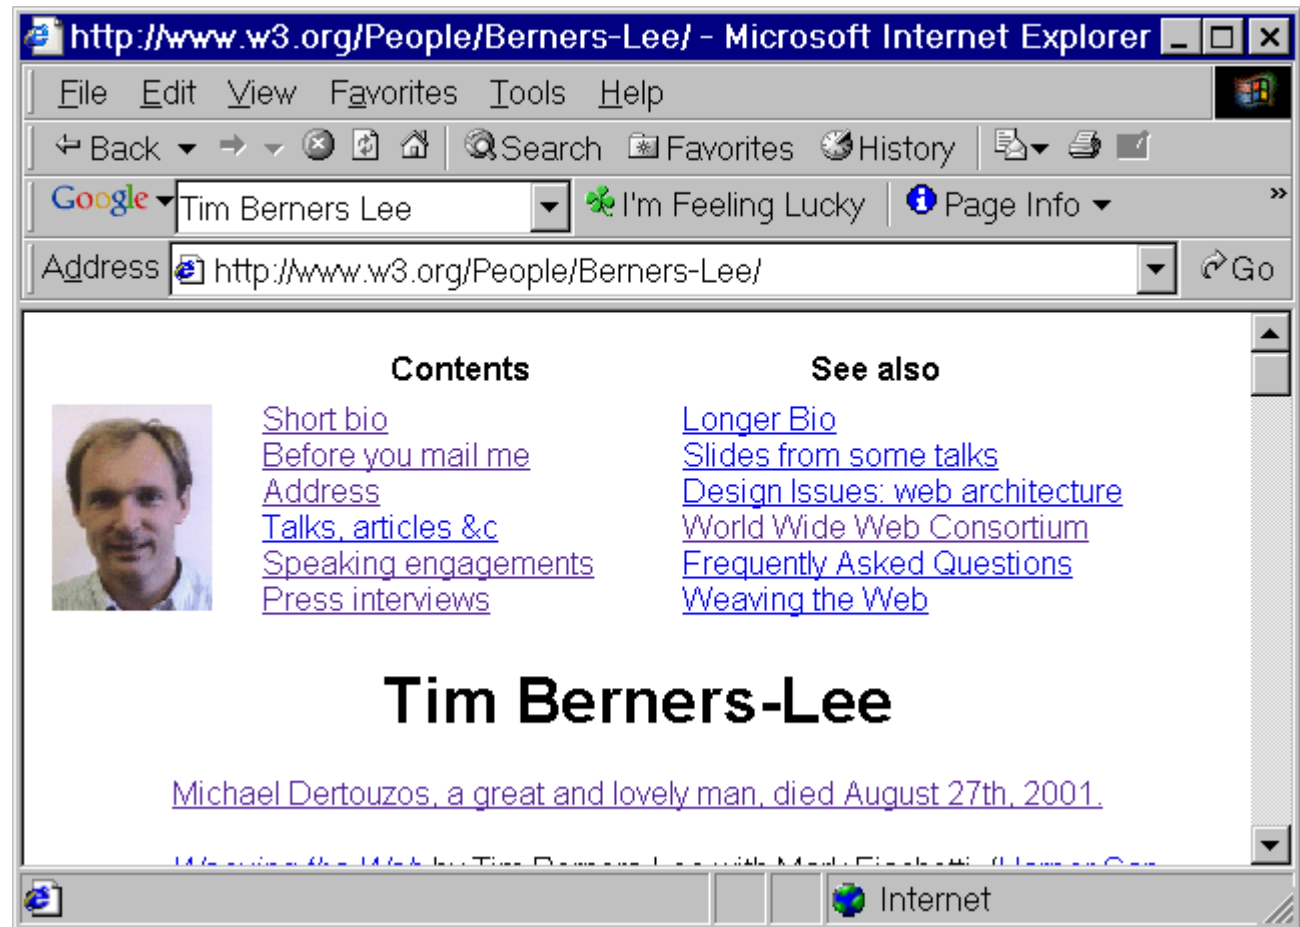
http://www.w3.org/People/Berners-Lee/ - Microsoft Internet Explorer

File Edit View Favorites Tools Help

Back Search Favorites History

Google Tim Berners Lee I'm Feeling Lucky Page Info »

Address http://www.w3.org/People/Berners-Lee/ Go

| Contents | See also |
|---|---|
| Short bio | Longer Bio |
| Before you mail me | Slides from some talks |
| Address | Design Issues: web architecture |
| Talks, articles &c | World Wide Web Consortium |
| Speaking engagements | Frequently Asked Questions |
| Press interviews | Weaving the Web |

# Tim Berners-Lee

Michael Dertouzos, a great and lovely man, died August 27th, 2001.

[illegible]

Internet